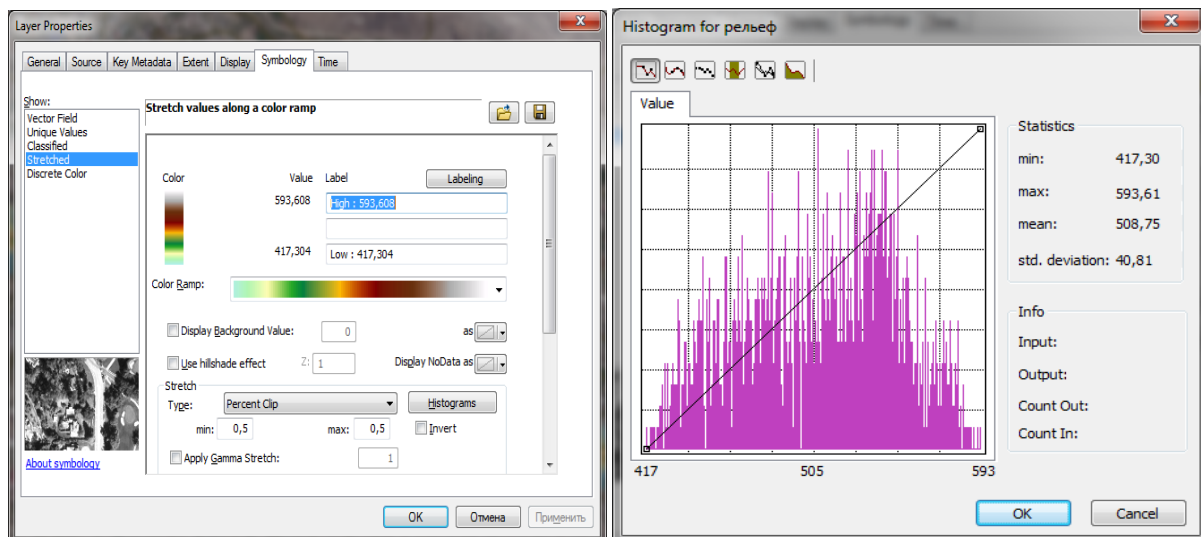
Layer Properties

General | Source | Key Metadata | Extent | Display | Symbology | Time

Show:
Vector Field
Unique Values
Classified
Stretched
Discrete Color

Stretch values along a color ramp

Color | Value | Label | Labeling

593,608 | High : 593,608

417,304 | Low : 417,304

Color Ramp:

Display Background Value: 0 as

Use hillshade effect Z: 1 Display NoData as

Stretch

Type: Percent Clip Histograms

min: 0,5 max: 0,5 Invert

Apply Gamma Stretch: 1

About symbology

OK | Отмена | Применить

Histogram for рельеф

Value

417 505 593

Statistics

min: 417,30

max: 593,61

mean: 508,75

std. deviation: 40,81

Info

Input:

Output:

Count Out:

Count In:

OK | Cancel